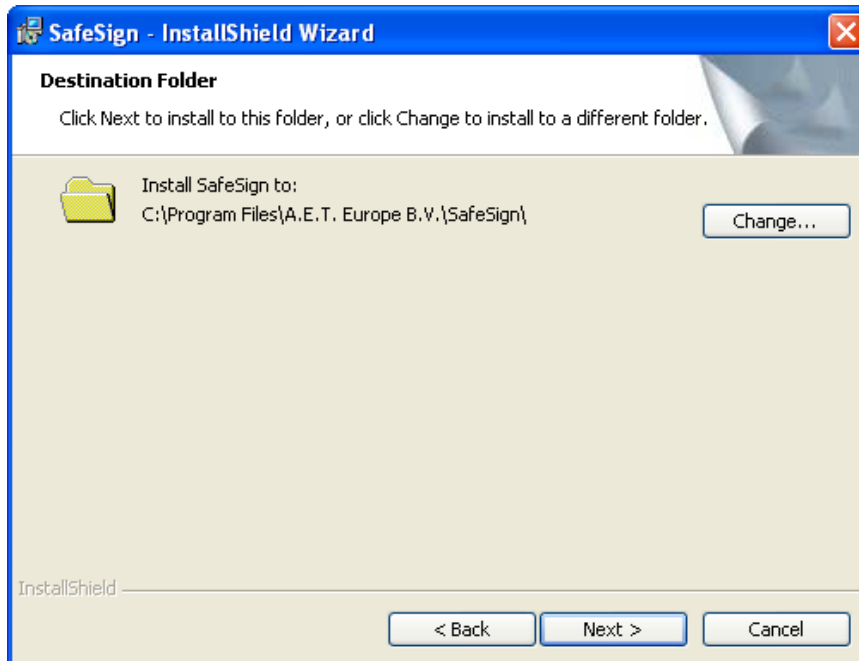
SafeSign - InstallShield Wizard

Destination Folder

Click Next to install to this folder, or click Change to install to a different folder.

Install SafeSign to:
C:\Program Files\A.E.T. Europe B.V.\SafeSign\

Change...

InstallShield

< Back

Next >

Cancel